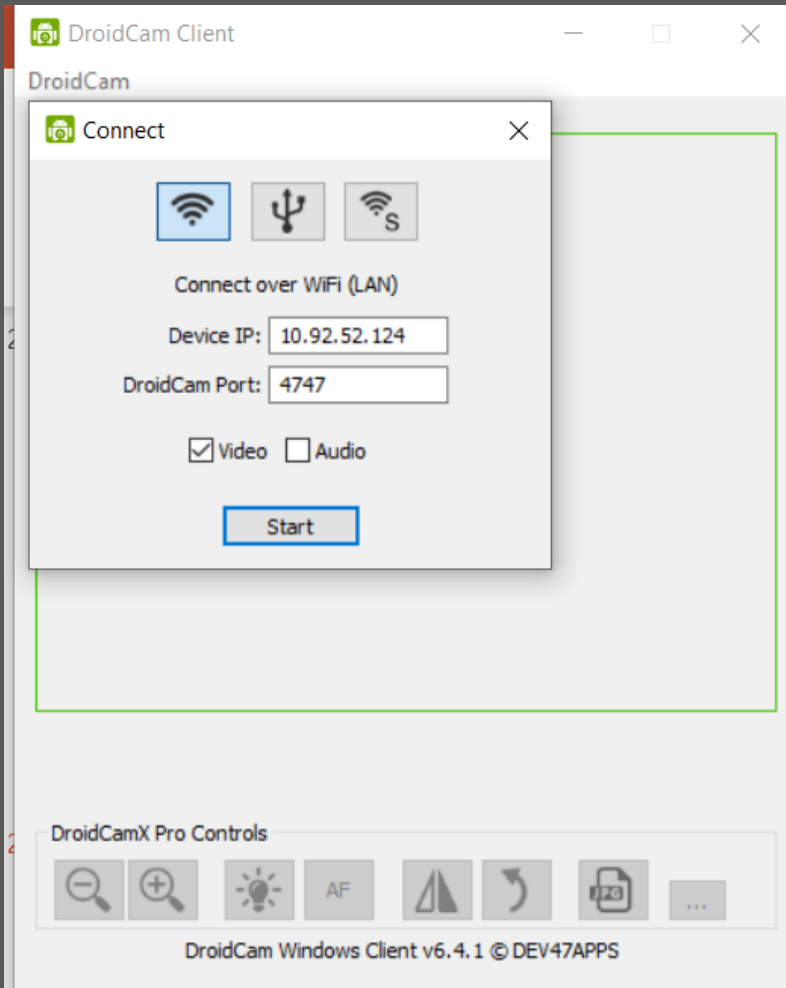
DroidCam Client

DroidCam

Connect

S

Connect over WiFi (LAN)

Device IP: 10.92.52.124

DroidCam Port: 4747

Video Audio

Start

DroidCamX Pro Controls

AF

JPG

...

DroidCam Windows Client v6.4.1 © DEV47APPS